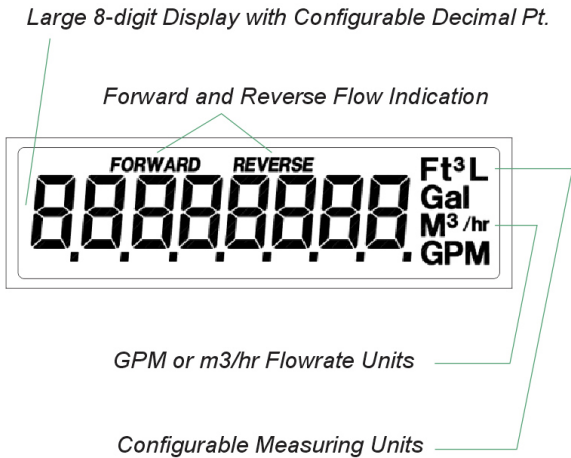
Large 8-digit Display with Configurable Decimal Pt.

Forward and Reverse Flow Indication

FORWARD REVERSE

8.8.8.8.8.8.8.8.

Ft$^3$ L
Gal
M$^3$ /hr
GPM

GPM or m3/hr Flowrate Units

Configurable Measuring Units